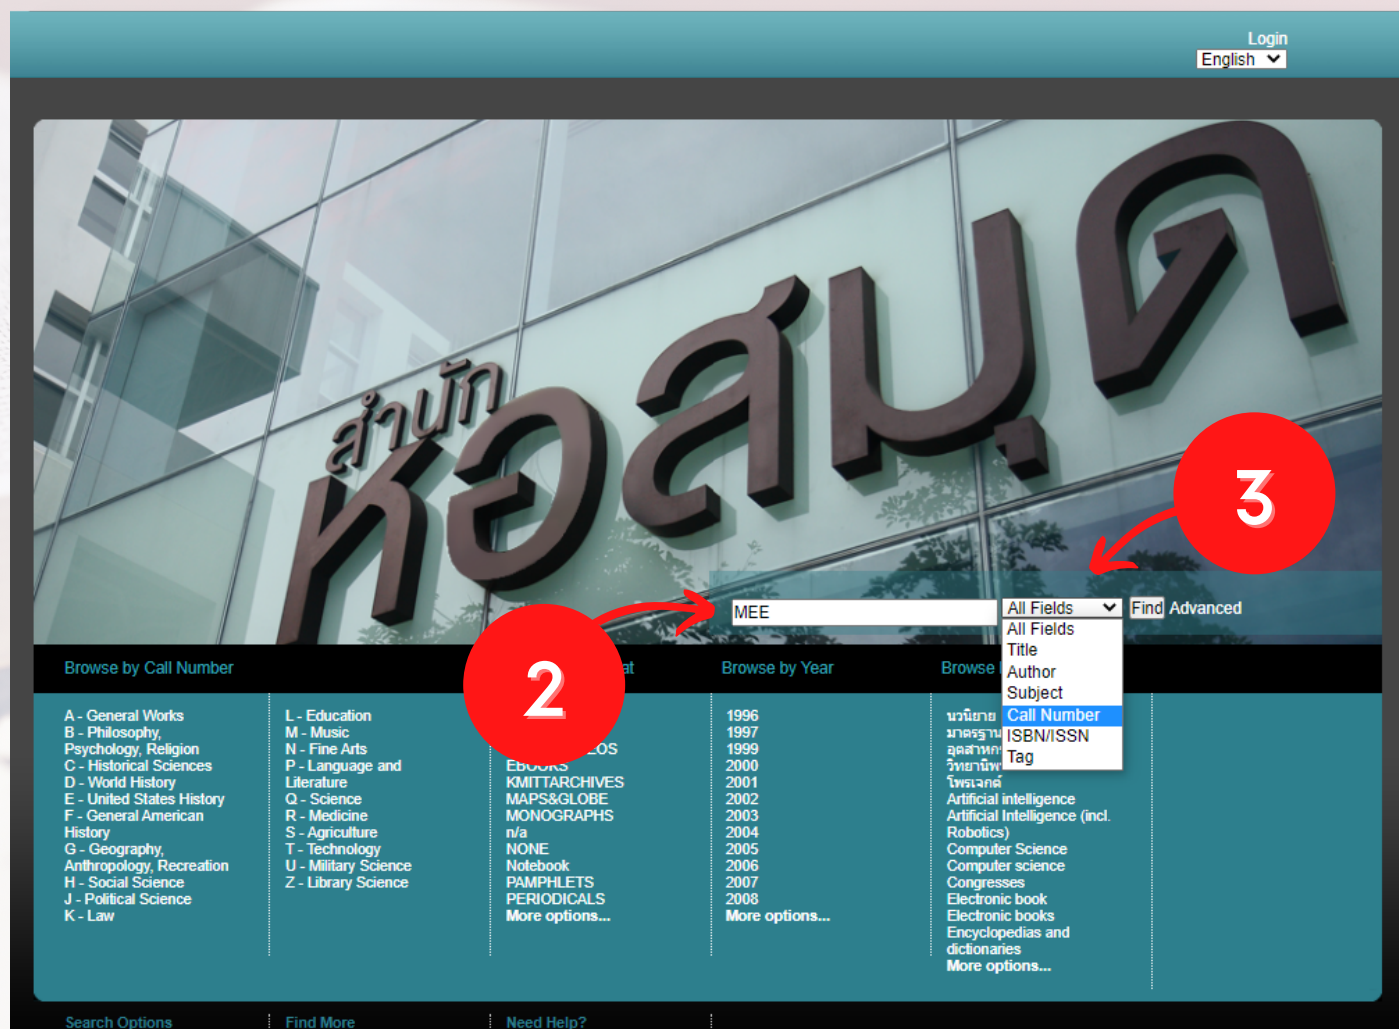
Login
English

สำนักหอสมุด

3

MEE
All Fields
Find Advanced
All Fields
Title
Author
Subject
Call Number
ISBN/ISSN
Tag

2

Browse by Call Number
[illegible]at
Browse by Year
Browse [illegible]

A - General Works
B - Philosophy, Psychology, Religion
C - Historical Sciences
D - World History
E - United States History
F - General American History
G - Geography, Anthropology, Recreation
H - Social Science
J - Political Science
K - Law

L - Education
M - Music
N - Fine Arts
P - Language and Literature
Q - Science
R - Medicine
S - Agriculture
T - Technology
U - Military Science
Z - Library Science

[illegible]EOS
EBOOKS
KMITTARCHIVES
MAPS&GLOBE
MONOGRAPHS
n/a
NONE
Notebook
PAMPHLETS
PERIODICALS
More options...

1996
1997
1999
2000
2001
2002
2003
2004
2005
2006
2007
2008
More options...

นวนิยาย
มาตรฐาน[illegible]
อุตสาหก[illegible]
วิทยานิพ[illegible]
โพรเจกต์
Artificial intelligence
Artificial Intelligence (incl. Robotics)
Computer Science
Computer science
Congresses
Electronic book
Electronic books
Encyclopedias and dictionaries
More options...

Search Options
Find More
Need Help?